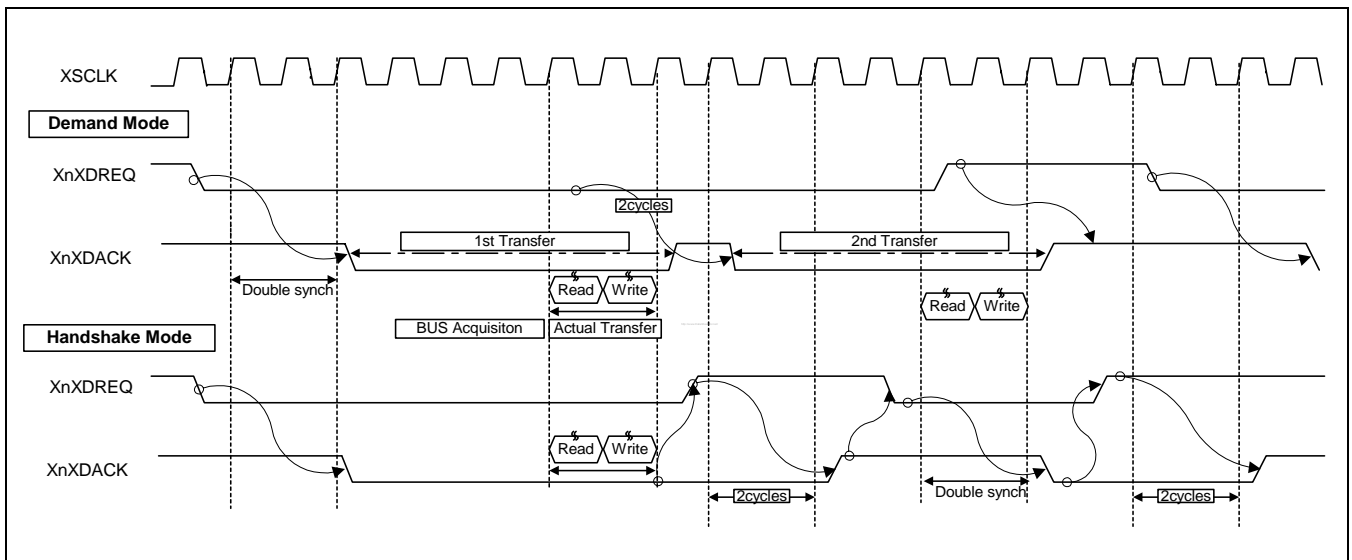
XSCLK

Demand Mode

XnXDREQ

2cycles

XnXDACK

1st Transfer

2nd Transfer

Double synch

Read

Write

Read

Write

BUS Acquisiton

Actual Transfer

Handshake Mode

XnXDREQ

Read

Write

XnXDACK

2cycles

Double synch

2cycles